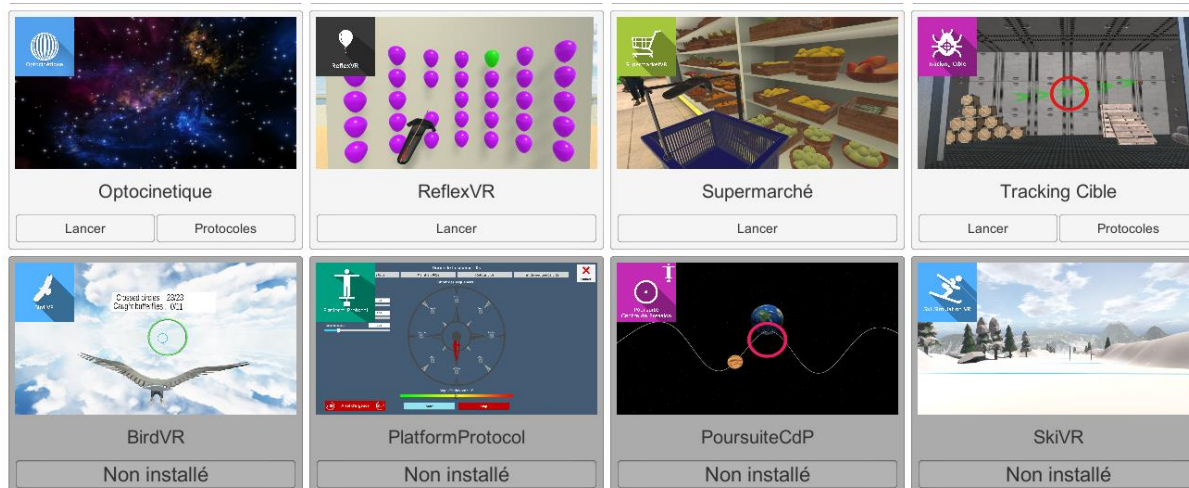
Optocinetique

Lancer

Protocoles

ReflexVR

ReflexVR

Lancer

Supermarché

Lancer

Tracking Cible

Lancer

Protocoles

BirdVR

Crossed circles : 23/23

Caught butterflies : 0/21

BirdVR

Non installé

PlatformProtocol

Non installé

PoursuiteCdP

Non installé

SkiVR

Non installé